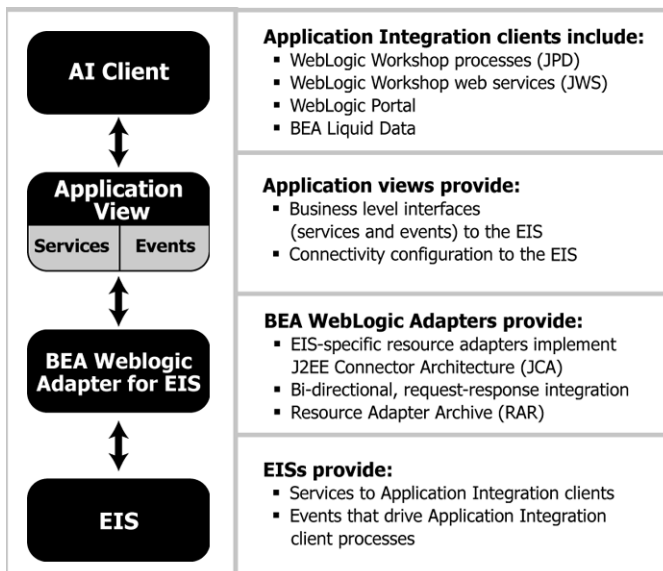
AI Client

Application View

Services | Events

BEA Weblogic Adapter for EIS

EIS

Application Integration clients include:
▪ WebLogic Workshop processes (JPD)
▪ WebLogic Workshop web services (JWS)
▪ WebLogic Portal
▪ BEA Liquid Data

Application views provide:
▪ Business level interfaces (services and events) to the EIS
▪ Connectivity configuration to the EIS

BEA WebLogic Adapters provide:
▪ EIS-specific resource adapters implement J2EE Connector Architecture (JCA)
▪ Bi-directional, request-response integration
▪ Resource Adapter Archive (RAR)

EISs provide:
▪ Services to Application Integration clients
▪ Events that drive Application Integration client processes